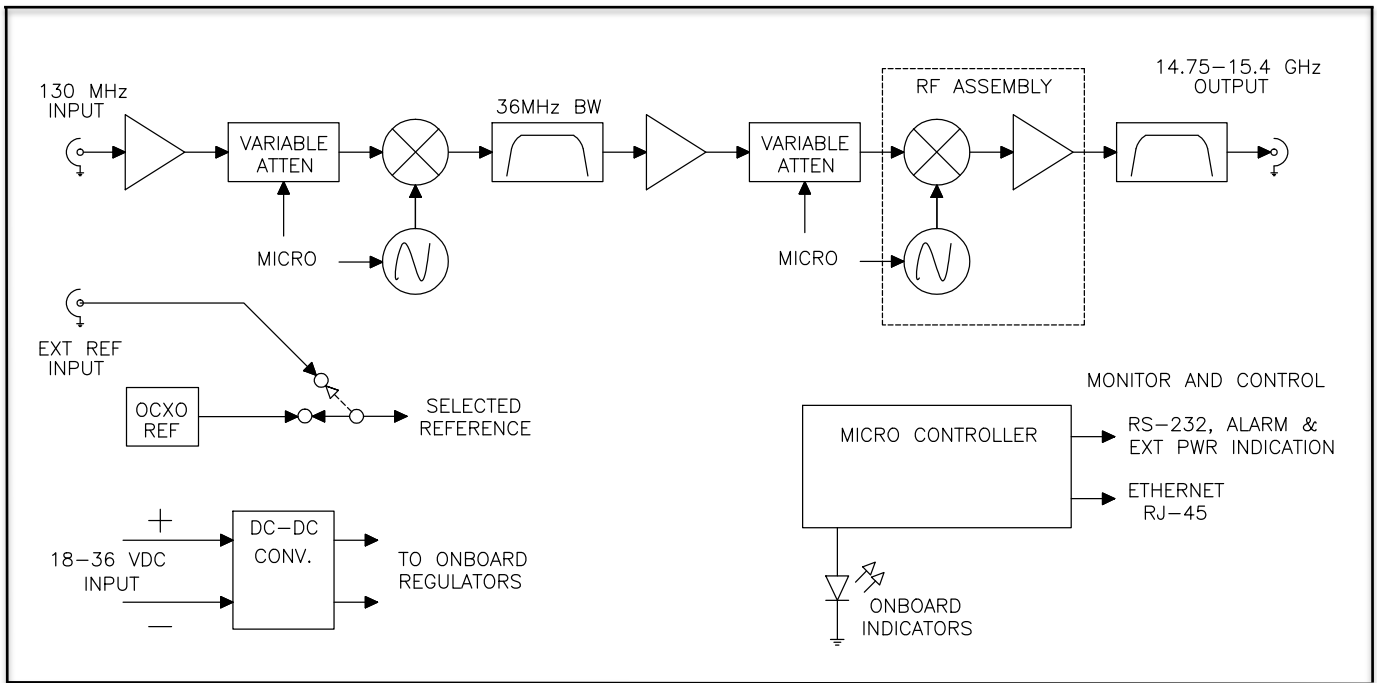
130 MHz INPUT

VARIABLE ATTEN

MICRO

36MHz BW

VARIABLE ATTEN

MICRO

RF ASSEMBLY

14.75–15.4 GHz OUTPUT

EXT REF INPUT

OCXO REF

SELECTED REFERENCE

MONITOR AND CONTROL

MICRO CONTROLLER

RS–232, ALARM & EXT PWR INDICATION

ETHERNET RJ–45

+

18–36 VDC INPUT

–

DC–DC CONV.

TO ONBOARD REGULATORS

ONBOARD INDICATORS